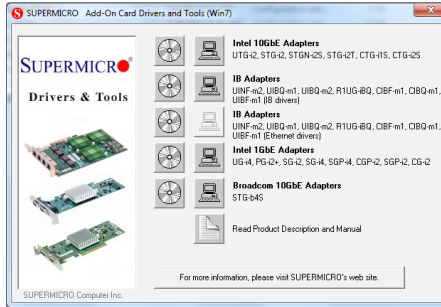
SUPERMICRO Add-On Card Drivers and Tools (Win7)

SUPERMICRO

Drivers & Tools

Intel 10GbE Adapters
UTG-i2, STG-i2, STGN-i2S, STG-i2T, CTG-i1S, CTG-i2S

IB Adapters
UINF-m2, UIBQ-m1, UIBQ-m2, R1UG-iBQ, CIBF-m1, CIBQ-m1, UIBF-m1 (IB drivers)

IB Adapters
UINF-m2, UIBQ-m1, UIBQ-m2, R1UG-iBQ, CIBF-m1, CIBQ-m1, UIBF-m1 (Ethernet drivers)

Intel 1GbE Adapters
UG-i4, PG-i2+, SG-i2, SG-i4, SGP-i4, CGP-i2, SGP-i2, CG-i2

Broadcom 10GbE Adapters
STG-b4S

Read Product Description and Manual

For more information, please visit SUPERMICRO's web site.

SUPERMICRO Computer Inc.